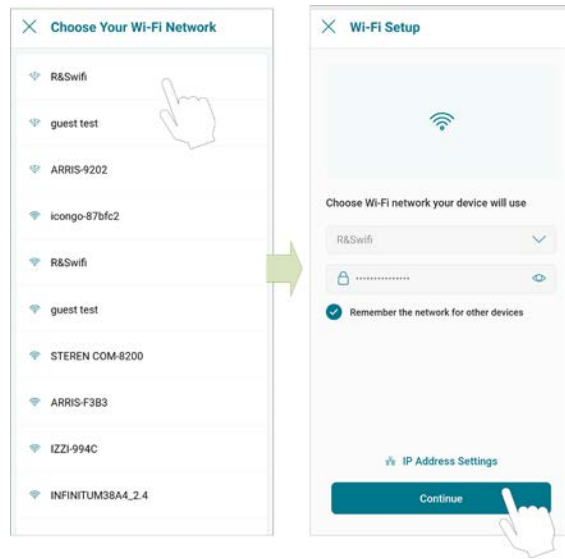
Choose Your Wi-Fi Network

R&Swifi

guest test

ARRIS-9202

icongo-87bfc2

R&Swifi

guest test

STEREN COM-8200

ARRIS-F3B3

IZZI-994C

INFINITUM38A4_2.4

Wi-Fi Setup

Choose Wi-Fi network your device will use

R&Swifi

••••••••••••••

Remember the network for other devices

IP Address Settings

Continue